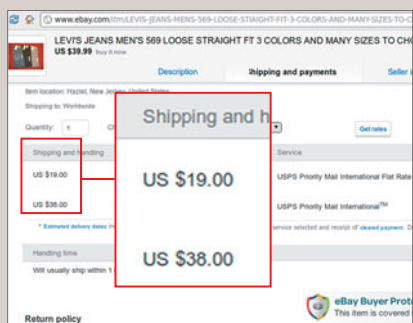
www.ebay.com/itm/LEVIS-JEANS-MENS-569-LOOSE-STAIGHT-FIT-3-COLORS-AND-MANY-SIZES-TO-

LEVI'S JEANS MEN'S 569 LOOSE STRAIGHT FT 3 COLORS AND MANY SIZES TO CH

US $39.99 Buy it now

Description

Shipping and payments

Seller i

Item location: Hazlet, New Jersey, United States

Shipping to: Worldwide

Quantity: 1

Get rates

Shipping and handling

US $19.00

US $38.00

Service

USPS Priority Mail International Flat Rate

USPS Priority Mail International™

* Estimated delivery dates

service selected and receipt of cleared payment.

Handling time

Will usually ship within 1

Shipping and h

US $19.00

US $38.00

Return policy

eBay Buyer Prot

This item is covered